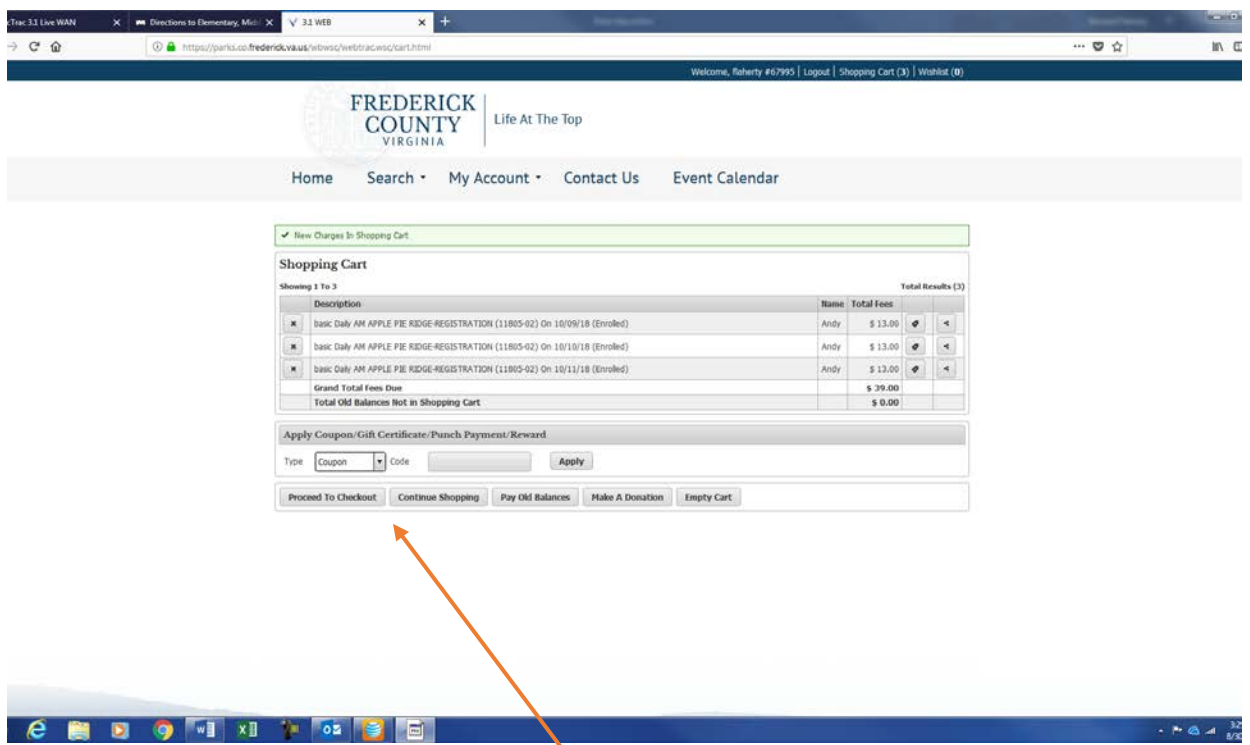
cTrac 3.1 Live WAN
Directions to Elementary, Midd
3.1 WEB

https://parks.co.frederick.va.us/wbwsc/webtrac.wsc/cart.html

Welcome, flaherty #67995 | Logout | Shopping Cart (3) | Wishlist (0)

FREDERICK COUNTY VIRGINIA | Life At The Top

Home Search My Account Contact Us Event Calendar

✔ New Charges In Shopping Cart

Shopping Cart

Showing 1 To 3 Total Results (3)

| | Description | Name | Total Fees | | |
|---|---|---|---|---|---|
| × | basic Daily AM APPLE PIE RIDGE-REGISTRATION (11805-02) On 10/09/18 (Enrolled) | Andy | $ 13.00 | | |
| × | basic Daily AM APPLE PIE RIDGE-REGISTRATION (11805-02) On 10/10/18 (Enrolled) | Andy | $ 13.00 | | |
| × | basic Daily AM APPLE PIE RIDGE-REGISTRATION (11805-02) On 10/11/18 (Enrolled) | Andy | $ 13.00 | | |
| | Grand Total Fees Due | | $ 39.00 | | |
| | Total Old Balances Not in Shopping Cart | | $ 0.00 | | |

Apply Coupon/Gift Certificate/Punch Payment/Reward

Type Coupon Code Apply

Proceed To Checkout Continue Shopping Pay Old Balances Make A Donation Empty Cart